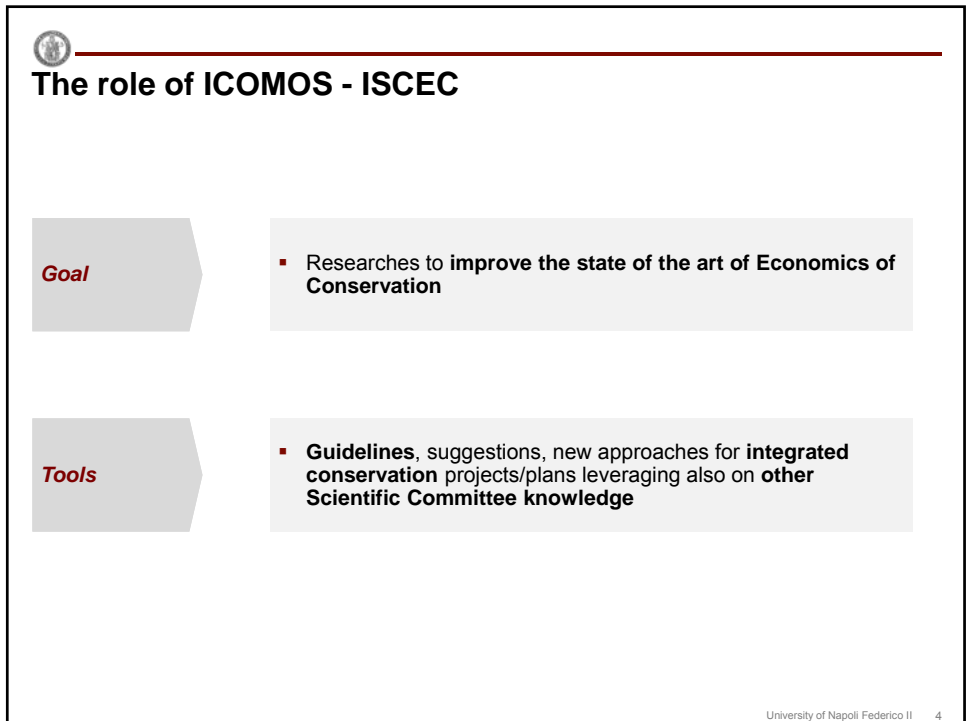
The role of ICOMOS - ISCEC

Goal

▪ Researches to improve the state of the art of Economics of Conservation

Tools

▪ Guidelines, suggestions, new approaches for integrated conservation projects/plans leveraging also on other Scientific Committee knowledge

University of Napoli Federico II 4